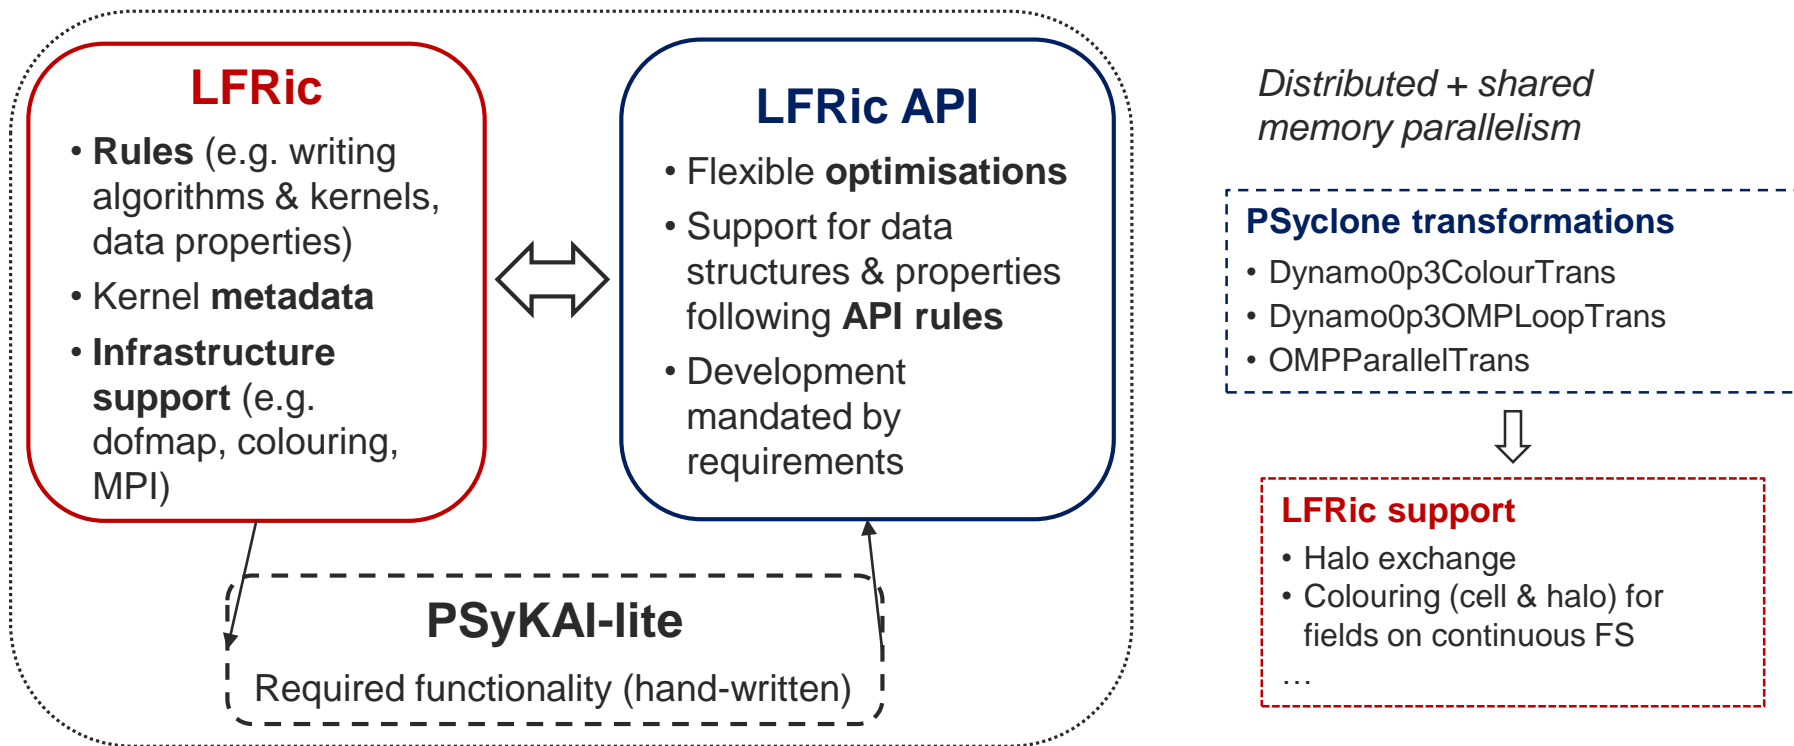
LFRic

• **Rules** (e.g. writing algorithms & kernels, data properties)
• Kernel **metadata**
• **Infrastructure support** (e.g. dofmap, colouring, MPI)

LFRic API

• Flexible **optimisations**
• Support for data structures & properties following **API rules**
• Development mandated by requirements

PSyKAl-lite

Required functionality (hand-written)

*Distributed + shared memory parallelism*

PSyclone transformations

• Dynamo0p3ColourTrans
• Dynamo0p3OMPLoopTrans
• OMPParallelTrans

LFRic support

• Halo exchange
• Colouring (cell & halo) for fields on continuous FS

…